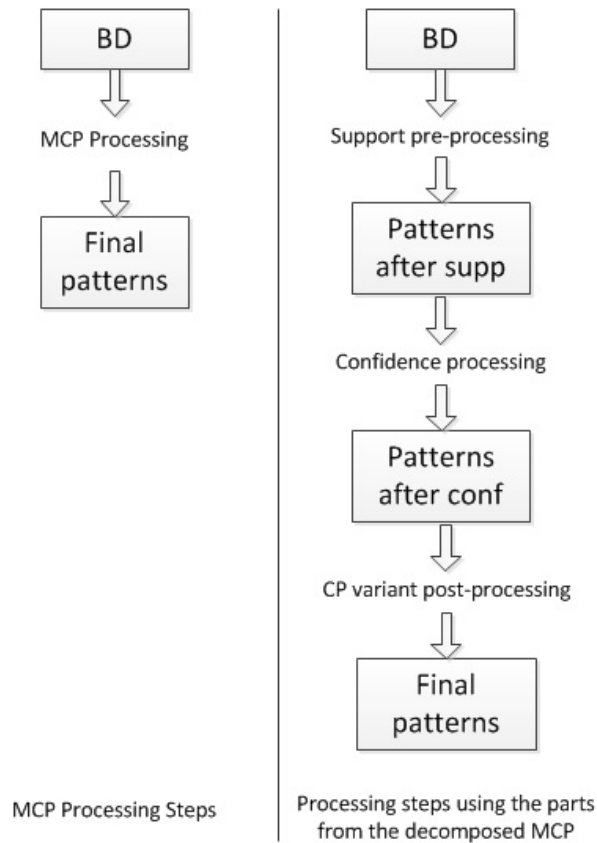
BD

MCP Processing

Final patterns

MCP Processing Steps

BD

Support pre-processing

Patterns after supp

Confidence processing

Patterns after conf

CP variant post-processing

Final patterns

Processing steps using the parts from the decomposed MCP